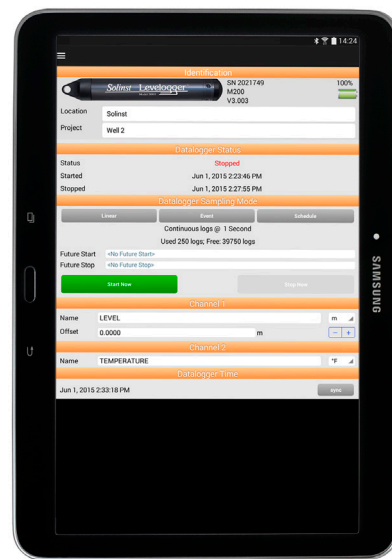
14:24

Identification

Solinst Levelogger

SN 2021749
M200
V3.003

100%

Location Solinst
Project Well 2

Datalogger Status

Status Stopped
Started Jun 1, 2015 2:23:46 PM
Stopped Jun 1, 2015 2:27:55 PM

Datalogger Sampling Mode

Linear Event Schedule

Continuous logs @ 1 Second

Used 250 logs; Free: 39750 logs

Future Start <No Future Start>
Future Stop <No Future Stop>

Start Now Stop Now

Channel 1

Name LEVEL m
Offset 0.0000 m − +

Channel 2

Name TEMPERATURE °F

Datalogger Time

Jun 1, 2015 2:33:18 PM sync

SAMSUNG